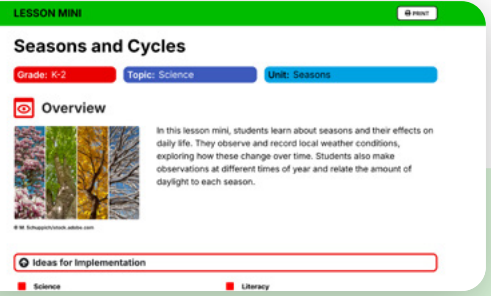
LESSON MINI

PRINT

Seasons and Cycles

Grade: K-2

Topic: Science

Unit: Seasons

Overview

In this lesson mini, students learn about seasons and their effects on daily life. They observe and record local weather conditions, exploring how these change over time. Students also make observations at different times of year and relate the amount of daylight to each season.

© M. Schuppich/stock.adobe.com

Ideas for Implementation

Science

Literacy